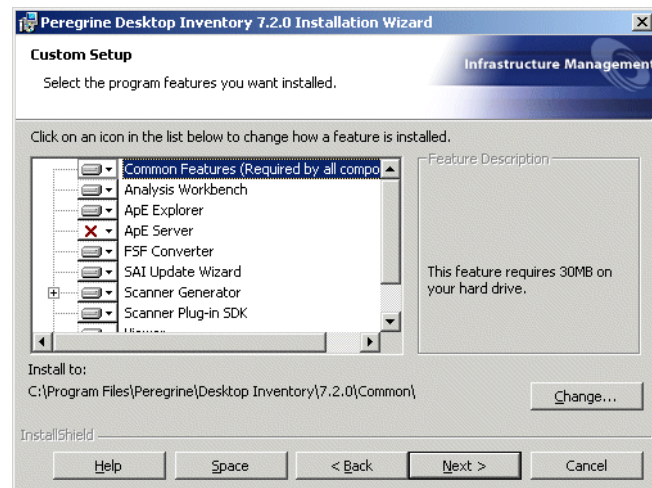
Peregrine Desktop Inventory 7.2.0 Installation Wizard

Custom Setup

Select the program features you want installed.

Infrastructure Management

Click on an icon in the list below to change how a feature is installed.

Common Features (Required by all compo
Analysis Workbench
ApE Explorer
ApE Server
FSF Converter
SAI Update Wizard
Scanner Generator
Scanner Plug-in SDK
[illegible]

Feature Description

This feature requires 30MB on your hard drive.

Install to:
C:\Program Files\Peregrine\Desktop Inventory\7.2.0\Common\

Change...

InstallShield

Help
Space
< Back
Next >
Cancel